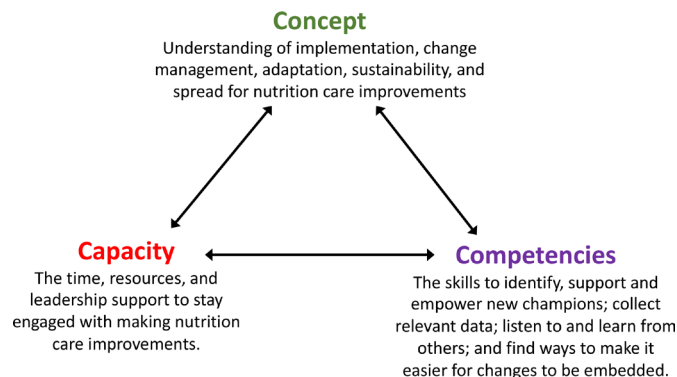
Concept
Understanding of implementation, change management, adaptation, sustainability, and spread for nutrition care improvements

Capacity
The time, resources, and leadership support to stay engaged with making nutrition care improvements.

Competencies
The skills to identify, support and empower new champions; collect relevant data; listen to and learn from others; and find ways to make it easier for changes to be embedded.